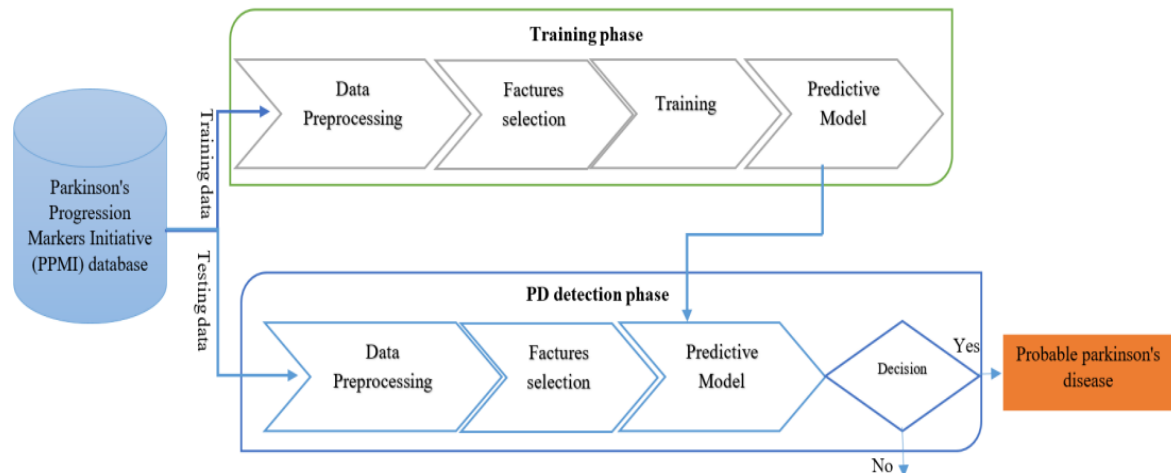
Parkinson's Progression Markers Initiative (PPMI) database

Training data

Testing data

Training phase

Data Preprocessing

Factures selection

Training

Predictive Model

PD detection phase

Data Preprocessing

Factures selection

Predictive Model

Decision

Yes

No

Probable parkinson's disease